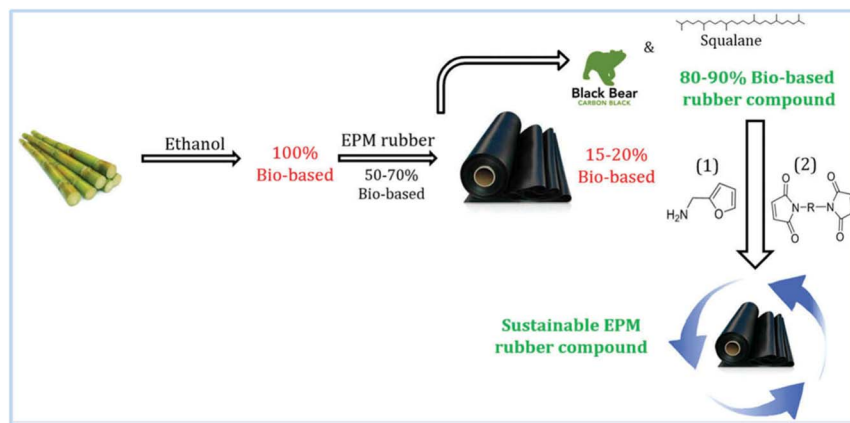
Ethanol

100%
Bio-based

EPM rubber

50-70%
Bio-based

15-20%
Bio-based

Black Bear
CARBON BLACK

&

Squalane

80-90% Bio-based
rubber compound

(1)

$H_2N$

(2)

O

N

R

N

O

O

O

Sustainable EPM
rubber compound